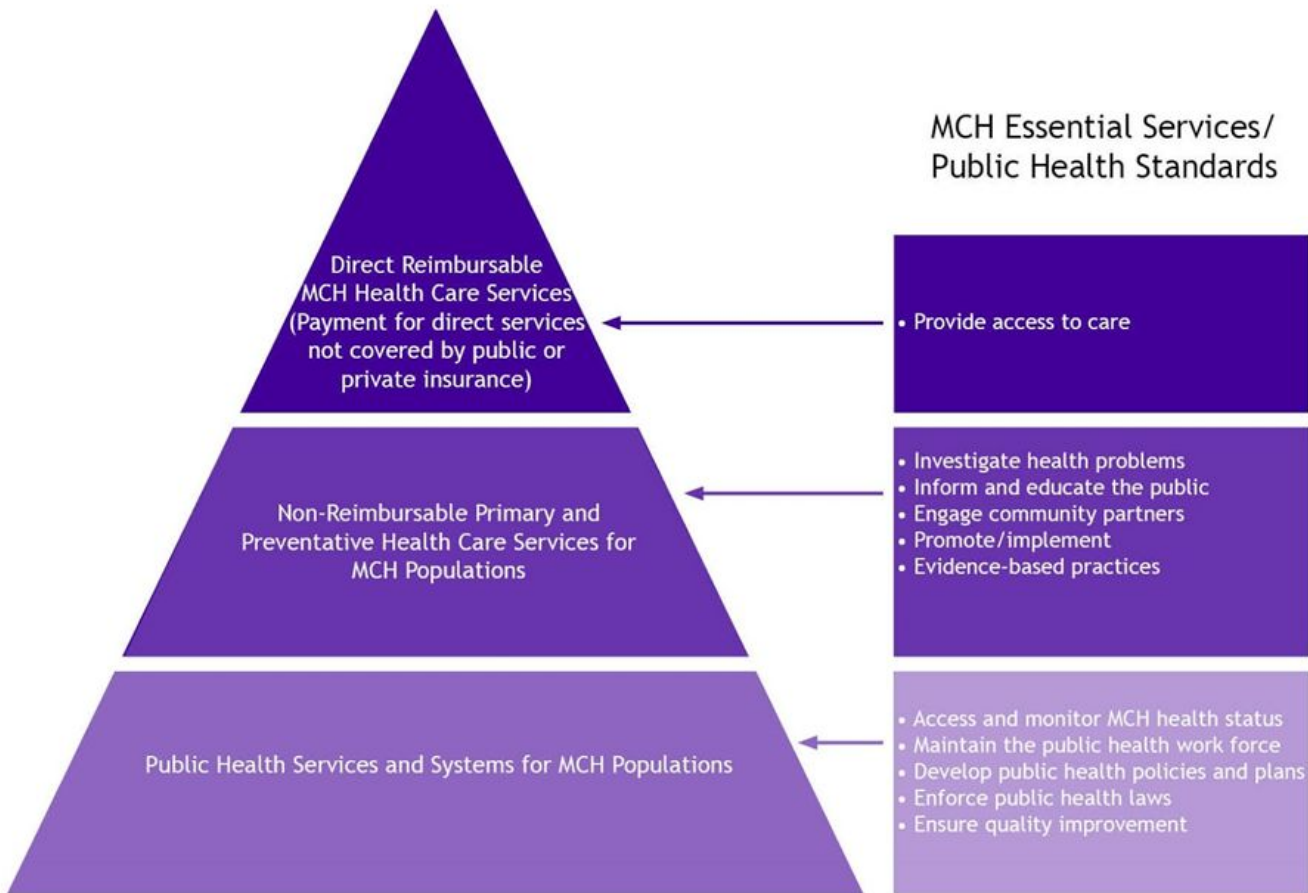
MCH Essential Services/ Public Health Standards

Direct Reimbursable MCH Health Care Services (Payment for direct services not covered by public or private insurance)

• Provide access to care

Non-Reimbursable Primary and Preventative Health Care Services for MCH Populations

• Investigate health problems
• Inform and educate the public
• Engage community partners
• Promote/implement
• Evidence-based practices

Public Health Services and Systems for MCH Populations

• Access and monitor MCH health status
• Maintain the public health work force
• Develop public health policies and plans
• Enforce public health laws
• Ensure quality improvement